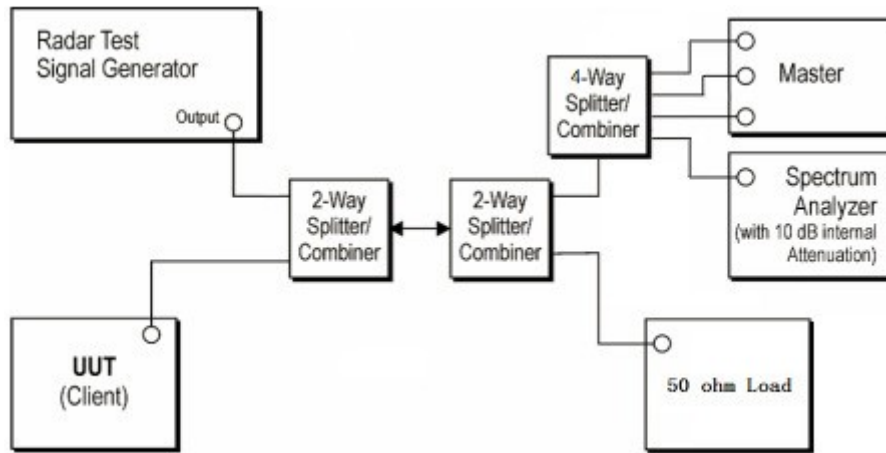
Radar Test Signal Generator

Output

2-Way Splitter/ Combiner

2-Way Splitter/ Combiner

4-Way Splitter/ Combiner

Master

Spectrum Analyzer (with 10 dB internal Attenuation)

UUT (Client)

50 ohm Load